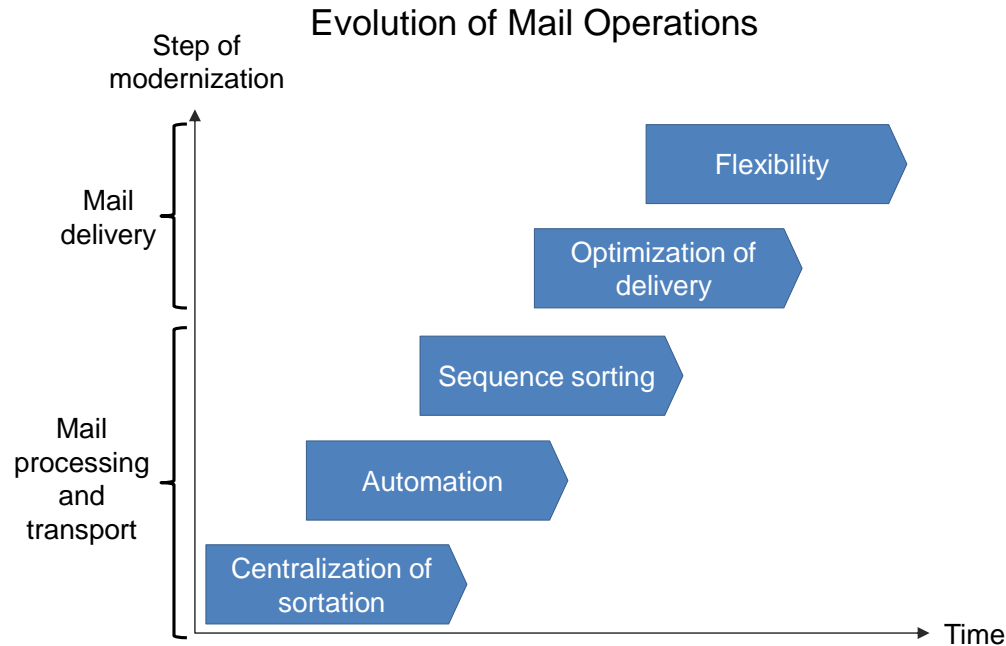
Evolution of Mail Operations

Step of modernization

Mail delivery

Mail processing and transport

Flexibility

Optimization of delivery

Sequence sorting

Automation

Centralization of sortation

Time